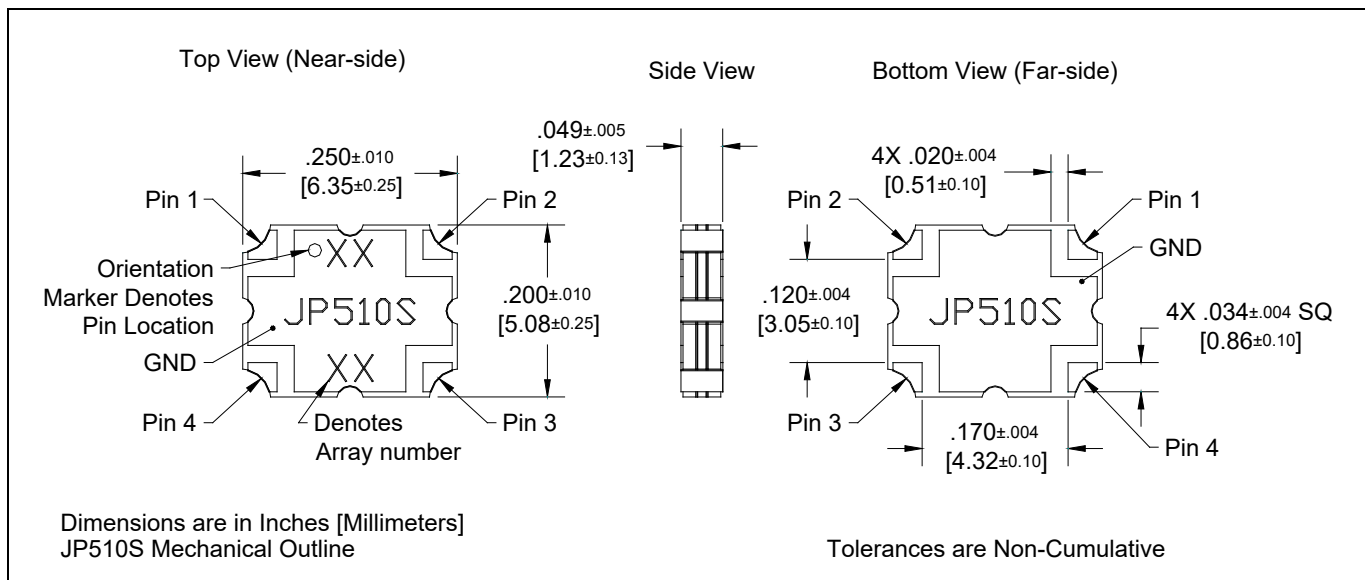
Top View (Near-side)

Side View

Bottom View (Far-side)

.250±.010
[6.35±0.25]

Pin 1

Pin 2

Orientation Marker Denotes Pin Location

XX

JP510S

XX

GND

Pin 4

Denotes Array number

Pin 3

.200±.010
[5.08±0.25]

.049±.005
[1.23±0.13]

4X .020±.004
[0.51±0.10]

Pin 2

Pin 1

GND

.120±.004
[3.05±0.10]

JP510S

4X .034±.004 SQ
[0.86±0.10]

Pin 3

.170±.004
[4.32±0.10]

Pin 4

Dimensions are in Inches [Millimeters]
JP510S Mechanical Outline

Tolerances are Non-Cumulative